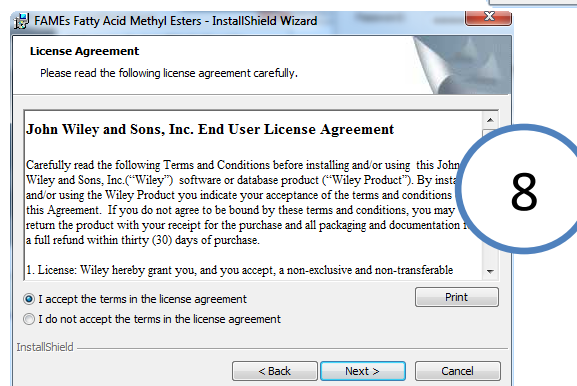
FAMEs Fatty Acid Methyl Esters - InstallShield Wizard

License Agreement
Please read the following license agreement carefully.

John Wiley and Sons, Inc. End User License Agreement

Carefully read the following Terms and Conditions before installing and/or using this John Wiley and Sons, Inc.("Wiley") software or database product ("Wiley Product"). By insta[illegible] and/or using the Wiley Product you indicate your acceptance of the terms and conditions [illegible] this Agreement. If you do not agree to be bound by these terms and conditions, you may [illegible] return the product with your receipt for the purchase and all packaging and documentation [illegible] a full refund within thirty (30) days of purchase.

1. License: Wiley hereby grant you, and you accept, a non-exclusive and non-transferable

8

I accept the terms in the license agreement
I do not accept the terms in the license agreement

Print

InstallShield

< Back
Next >
Cancel